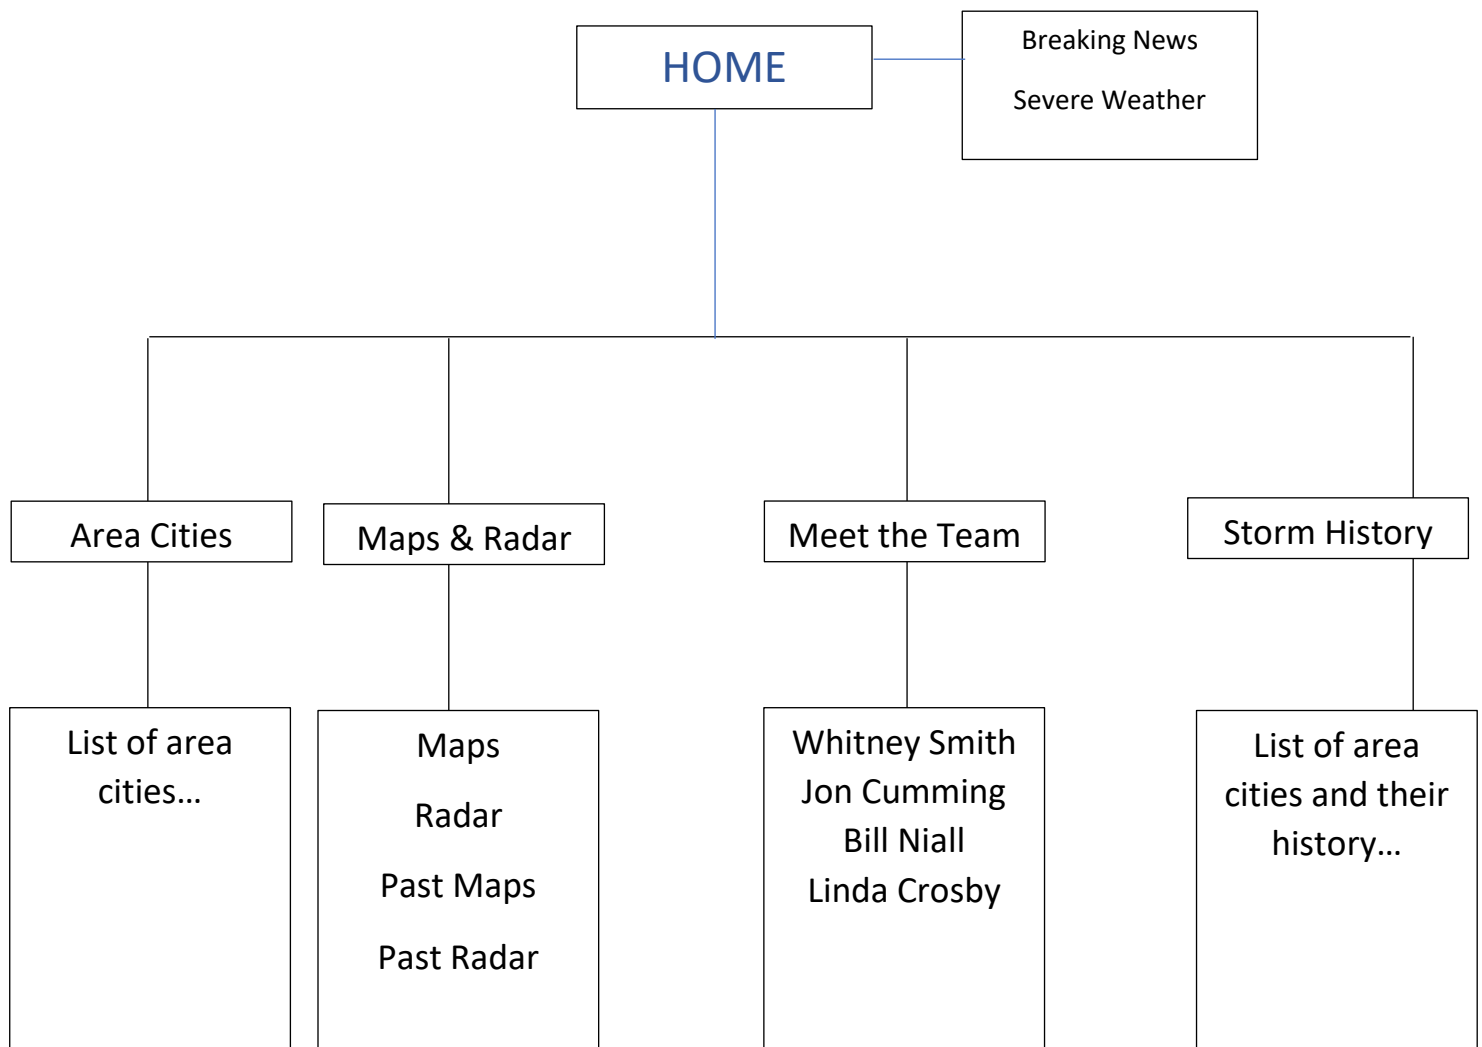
HOME

Breaking News

Severe Weather

Area Cities

Maps & Radar

Meet the Team

Storm History

List of area cities…

Maps

Radar

Past Maps

Past Radar

Whitney Smith
Jon Cumming
Bill Niall
Linda Crosby

List of area cities and their history…